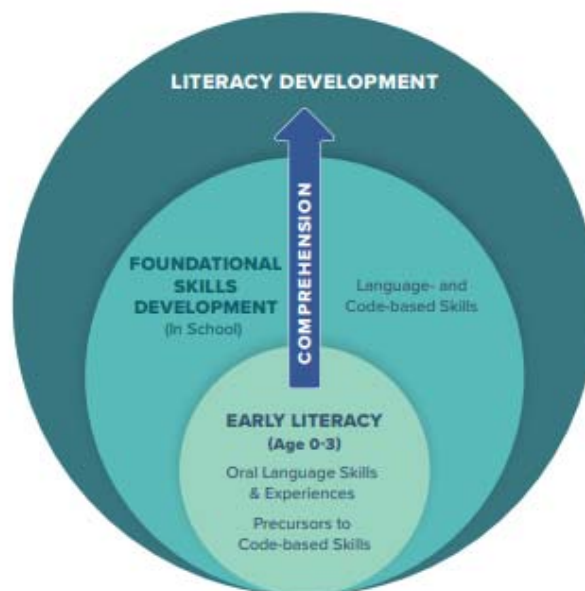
LITERACY DEVELOPMENT

COMPREHENSION

FOUNDATIONAL SKILLS DEVELOPMENT
(In School)

Language- and Code-based Skills

EARLY LITERACY
(Age 0-3)

Oral Language Skills & Experiences

Precursors to Code-based Skills